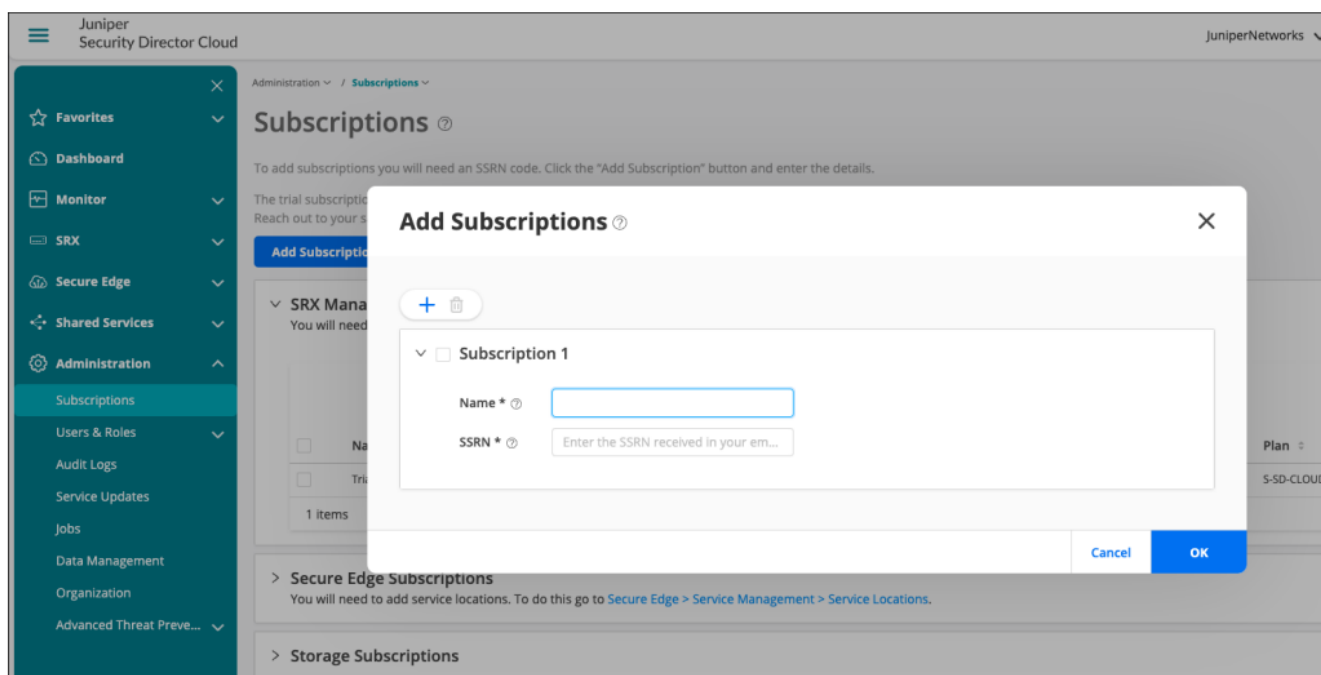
Juniper
Security Director Cloud

JuniperNetworks

Favorites
Dashboard
Monitor
SRX
Secure Edge
Shared Services
Administration
Subscriptions
Users & Roles
Audit Logs
Service Updates
Jobs
Data Management
Organization
Advanced Threat Preve...

Administration / Subscriptions

Subscriptions

To add subscriptions you will need an SSRN code. Click the "Add Subscription" button and enter the details.

The trial subscriptio
Reach out to your s

Add Subscriptio

SRX Mana
You will need

Na
Tri
1 items

Plan
S-SD-CLOUD

Secure Edge Subscriptions
You will need to add service locations. To do this go to Secure Edge > Service Management > Service Locations.

Storage Subscriptions

Add Subscriptions

Subscription 1
Name *
SSRN *
Enter the SSRN received in your em...

Cancel
OK